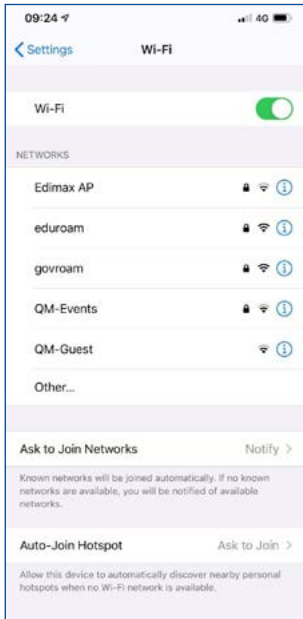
09:24
4G

< Settings
Wi-Fi

Wi-Fi

NETWORKS

Edimax AP

eduroam

govroam

QM-Events

QM-Guest

Other...

Ask to Join Networks
Notify >

Known networks will be joined automatically. If no known networks are available, you will be notified of available networks.

Auto-Join Hotspot
Ask to Join >

Allow this device to automatically discover nearby personal hotspots when no Wi-Fi network is available.